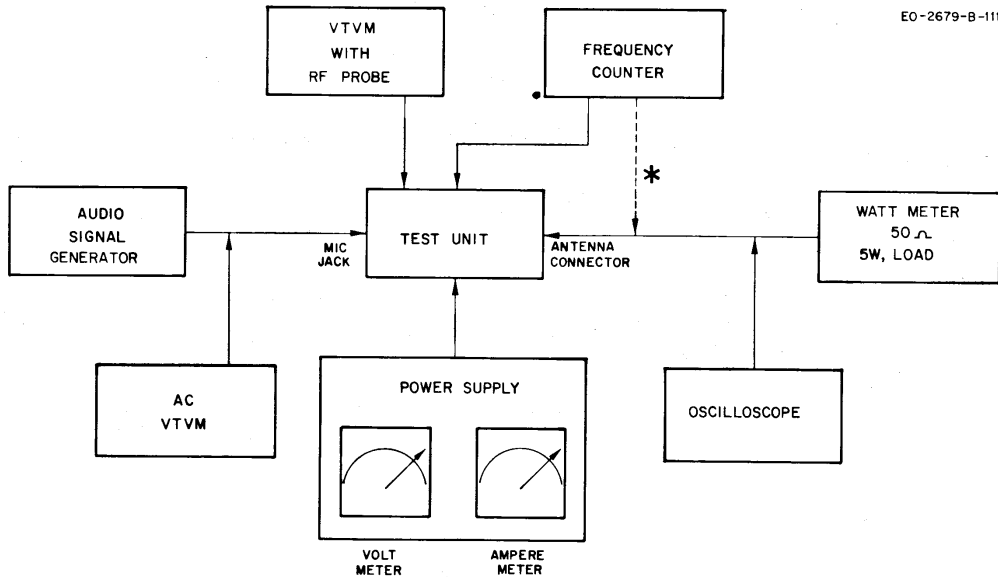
EO-2679-B-111

VTVM
WITH
RF PROBE

FREQUENCY
COUNTER

*

AUDIO
SIGNAL
GENERATOR

MIC
JACK

TEST UNIT

ANTENNA
CONNECTOR

WATT METER
50 Ω
5W, LOAD

AC
VTVM

POWER SUPPLY

OSCILLOSCOPE

VOLT
METER

AMPERE
METER